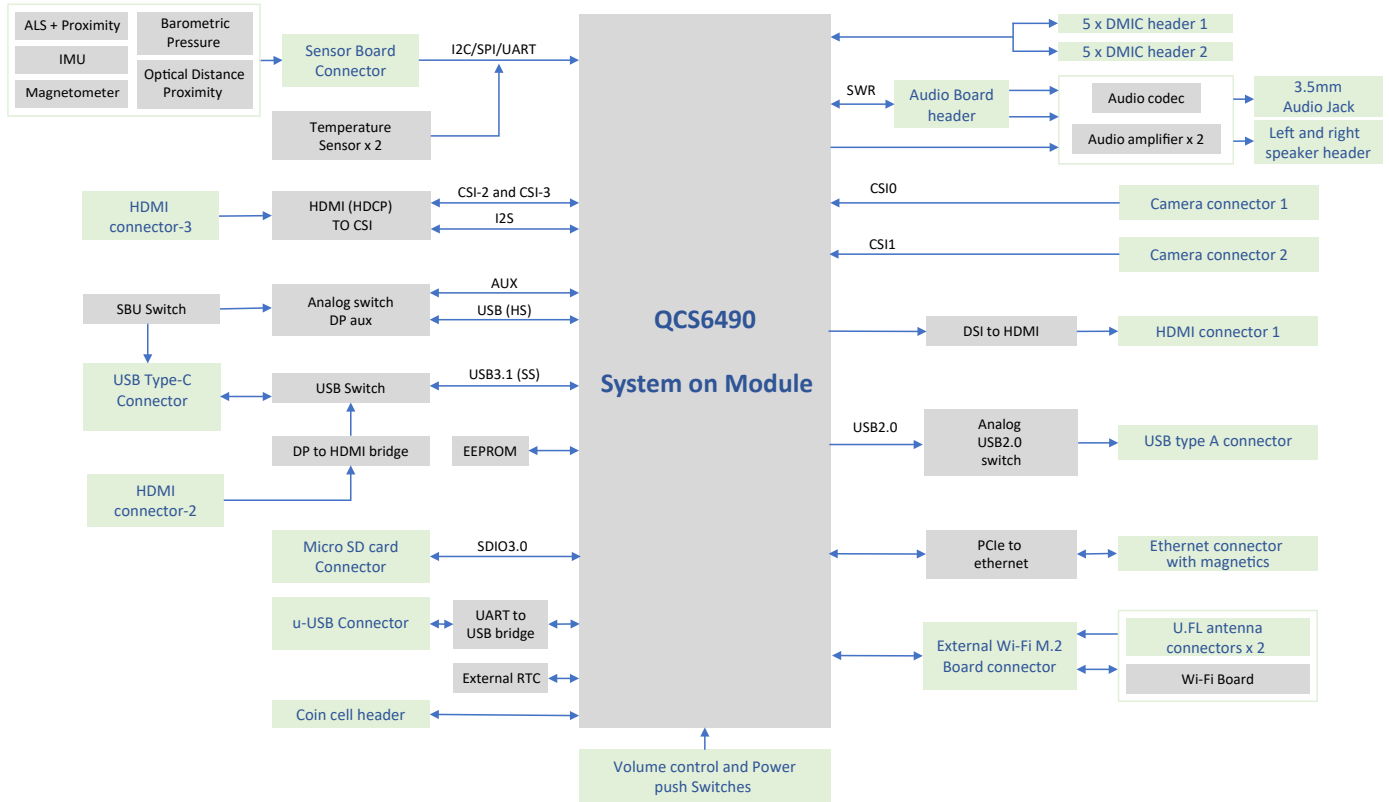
ALS + Proximity
Barometric Pressure
IMU
Optical Distance Proximity
Magnetometer
Sensor Board Connector
I2C/SPI/UART
Temperature Sensor x 2
5 x DMIC header 1
5 x DMIC header 2
SWR
Audio Board header
Audio codec
Audio amplifier x 2
3.5mm Audio Jack
Left and right speaker header
HDMI connector-3
HDMI (HDCP) TO CSI
CSI-2 and CSI-3
I2S
CSI0
Camera connector 1
CSI1
Camera connector 2
SBU Switch
Analog switch DP aux
AUX
USB (HS)
QCS6490
System on Module
DSI to HDMI
HDMI connector 1
USB Type-C Connector
USB Switch
USB3.1 (SS)
DP to HDMI bridge
EEPROM
USB2.0
Analog USB2.0 switch
USB type A connector
HDMI connector-2
Micro SD card Connector
SDIO3.0
PCIe to ethernet
Ethernet connector with magnetics
u-USB Connector
UART to USB bridge
External Wi-Fi M.2 Board connector
U.FL antenna connectors x 2
Wi-Fi Board
External RTC
Coin cell header
Volume control and Power push Switches